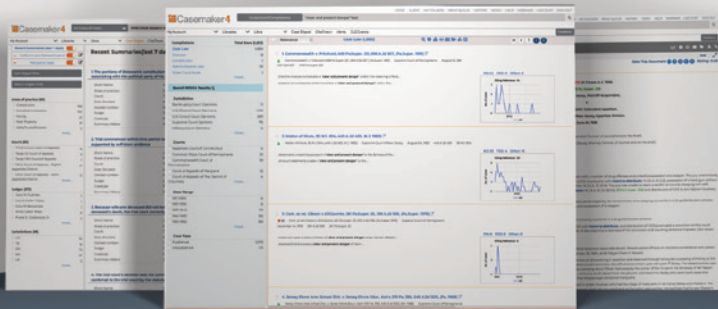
Casemaker4

Casemaker4

Recent Summaries(last 7 days)

Jurisdiction

Subject

Judges

Court

Date Range

Case Type

Relevance

1. Commonwealth v. Pritchard, 645 Pa.Super. 

2. Estate of Stone, 

3. Smith v. Smith, 

4. Strong Place Assn.

Save This Document